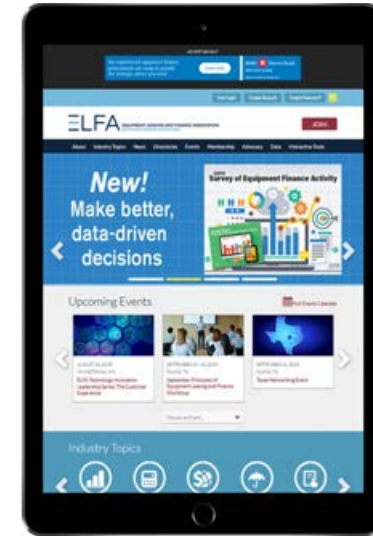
ADVERTISEMENT

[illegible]

User Login | Create Account | Forgot Password?

ELFA EQUIPMENT LEASING AND FINANCE ASSOCIATION

JOIN

About | Industry Topics | News | Directories | Events | Membership | Advocacy | Data | Interactive Tools

New!
Make better, data-driven decisions

Survey of Equipment Finance Activity

Upcoming Events

Full Events Calendar

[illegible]
ELFA Technology Innovation Leadership Series: The Customer Experience

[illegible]
September Principles of Equipment Leasing and Finance Workshop

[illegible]
Texas Networking Event

Choose an Event...

Industry Topics